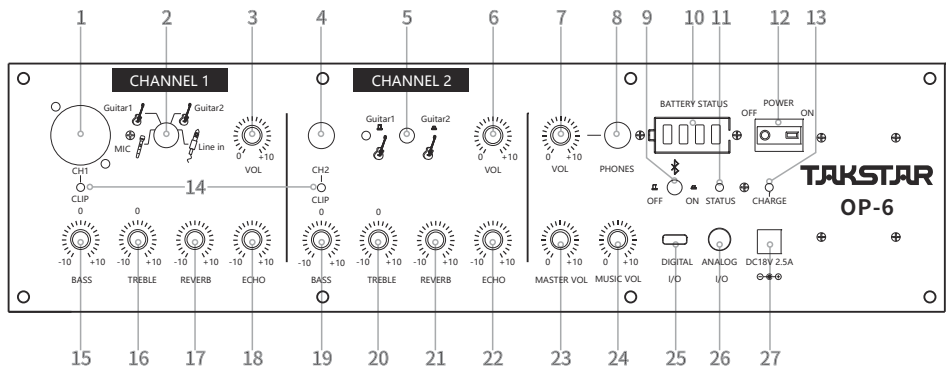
1 2 3 4 5 6 7 8 9 10 11 12 13

CHANNEL 1

Guitar1 Guitar2

MIC Line in

CH1

0 +10
VOL

CH2

CHANNEL 2

Guitar1 Guitar2

0 +10
VOL

0 +10
VOL

PHONES

BATTERY STATUS

POWER
OFF ON

OFF ON STATUS CHARGE

TAKSTAR
OP-6

CLIP 14 CLIP

0 0 0
-10 +10 -10 +10 -10 +10 -10 +10 -10 +10 -10 +10 -10 +10 -10 +10 0 +10 0 +10
BASS TREBLE REVERB ECHO BASS TREBLE REVERB ECHO MASTER VOL MUSIC VOL

DIGITAL I/O ANALOG I/O DC18V 2.5A

15 16 17 18 19 20 21 22 23 24 25 26 27